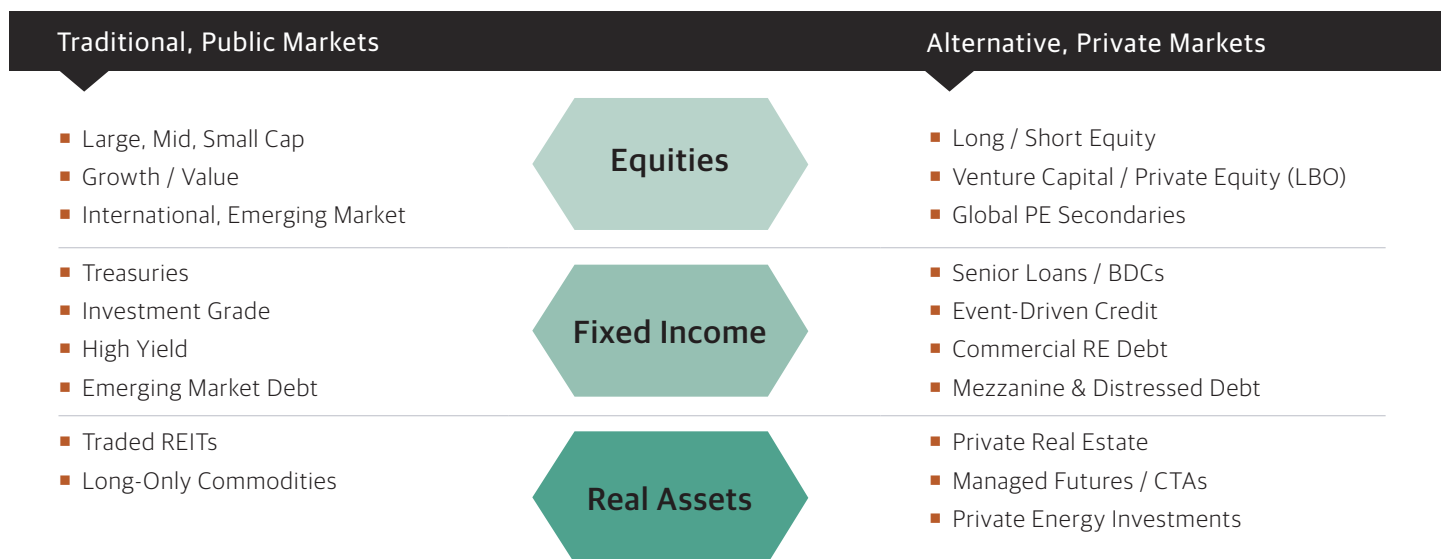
Traditional, Public Markets

Alternative, Private Markets

- Large, Mid, Small Cap
- Growth / Value
- International, Emerging Market

Equities

- Long / Short Equity
- Venture Capital / Private Equity (LBO)
- Global PE Secondaries

- Treasuries
- Investment Grade
- High Yield
- Emerging Market Debt

Fixed Income

- Senior Loans / BDCs
- Event-Driven Credit
- Commercial RE Debt
- Mezzanine & Distressed Debt

- Traded REITs
- Long-Only Commodities

Real Assets

- Private Real Estate
- Managed Futures / CTAs
- Private Energy Investments